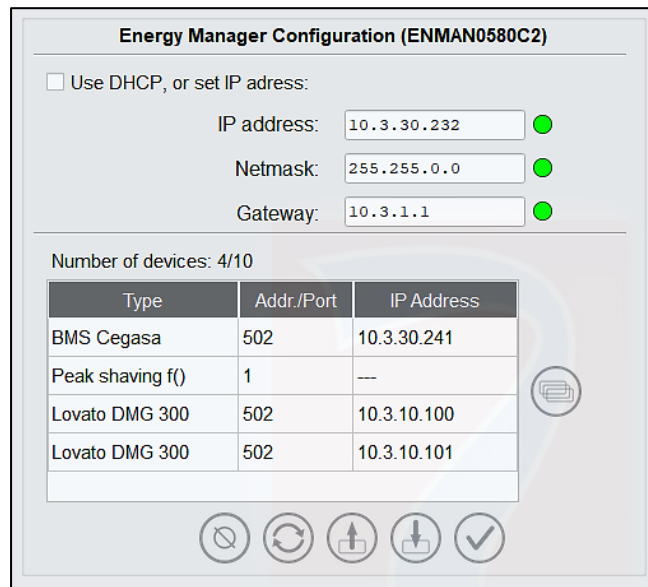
Energy Manager Configuration (ENMAN0580C2)

Use DHCP, or set IP adress:

IP address: 10.3.30.232

Netmask: 255.255.0.0

Gateway: 10.3.1.1

Number of devices: 4/10

| Type | Addr./Port | IP Address |
|---|---|---|
| BMS Cegasa | 502 | 10.3.30.241 |
| Peak shaving f() | 1 | --- |
| Lovato DMG 300 | 502 | 10.3.10.100 |
| Lovato DMG 300 | 502 | 10.3.10.101 |